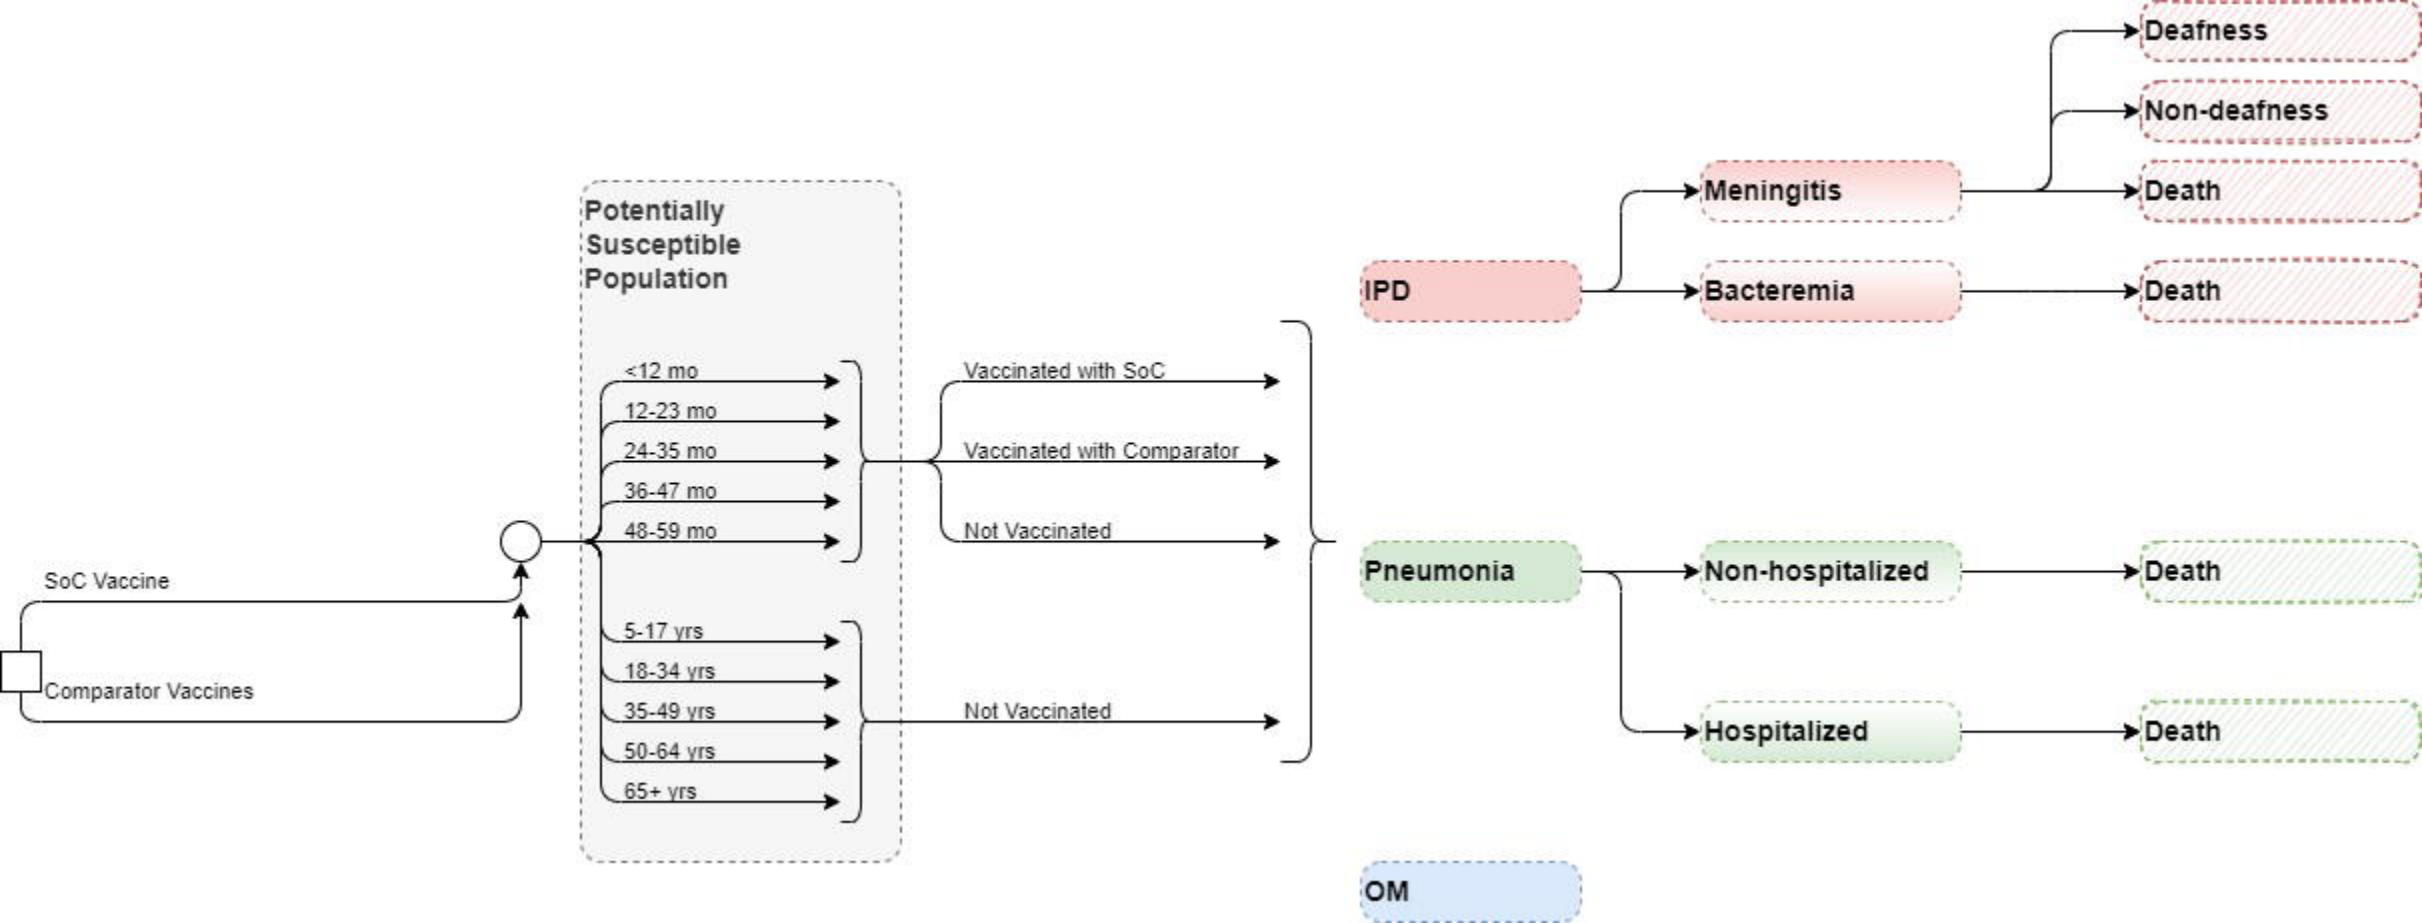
SoC Vaccine

Comparator Vaccines

Potentially Susceptible Population

<12 mo
12-23 mo
24-35 mo
36-47 mo
48-59 mo

5-17 yrs
18-34 yrs
35-49 yrs
50-64 yrs
65+ yrs

Vaccinated with SoC
Vaccinated with Comparator
Not Vaccinated

Not Vaccinated

IPD
Meningitis
Deafness
Non-deafness
Death
Bacteremia
Death

Pneumonia
Non-hospitalized
Death
Hospitalized
Death

OM